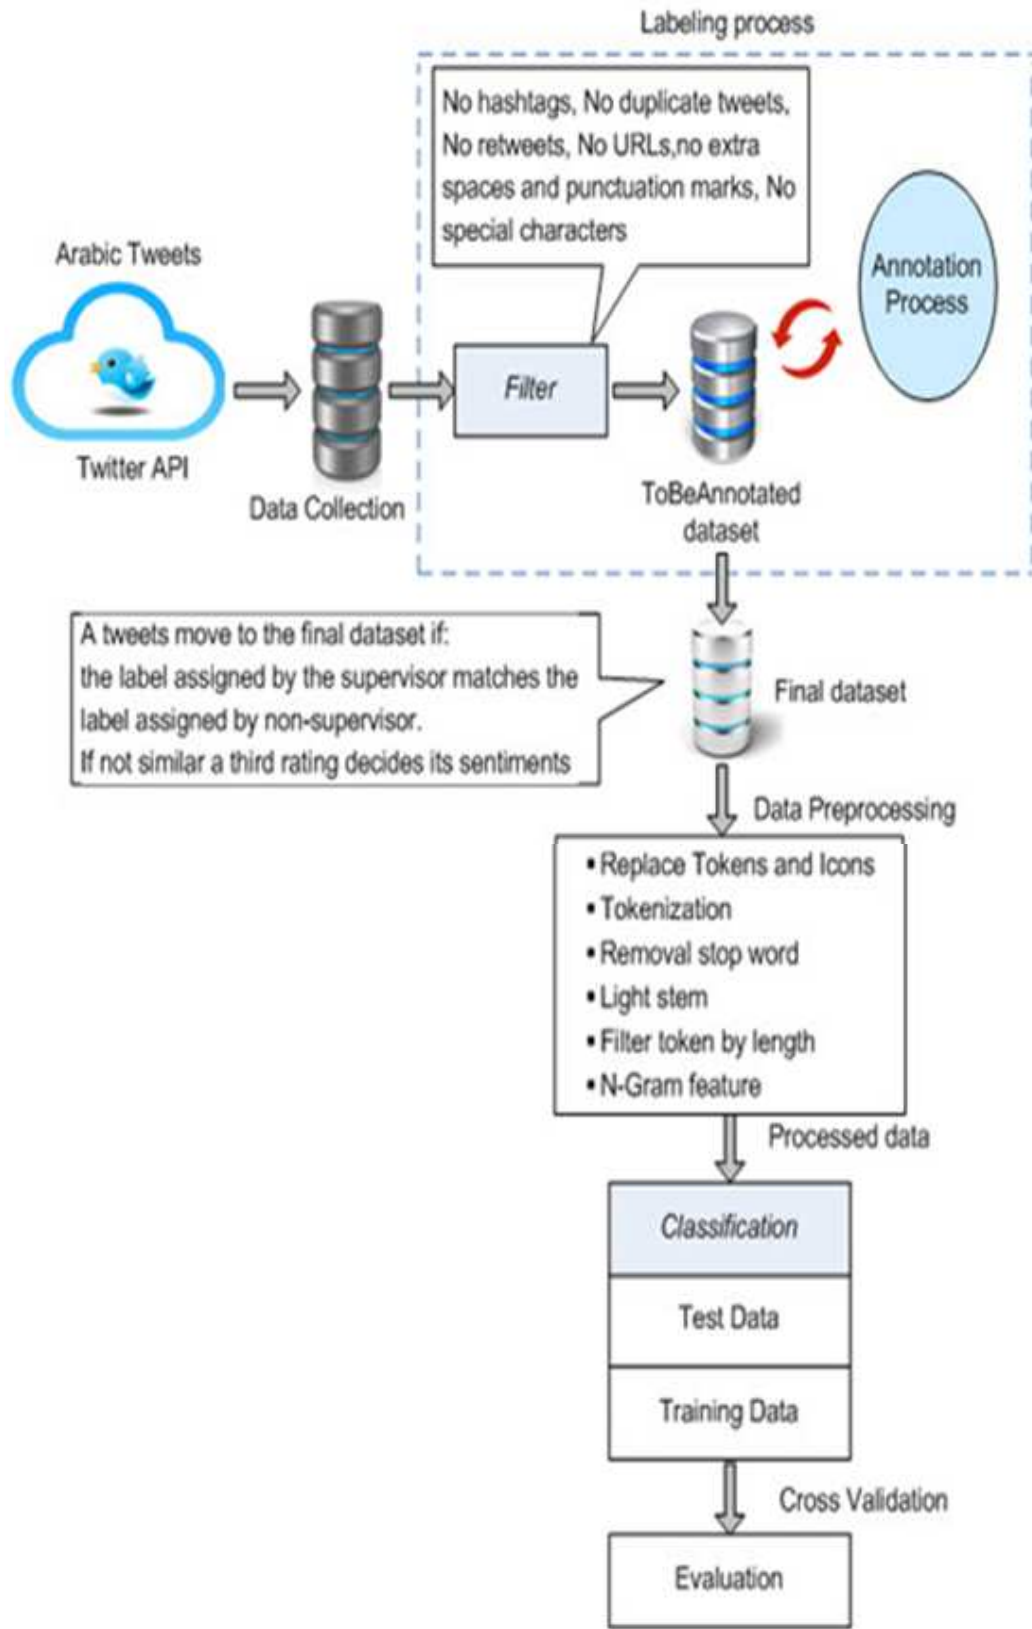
Labeling process

No hashtags, No duplicate tweets, No retweets, No URLs,no extra spaces and punctuation marks, No special characters

Arabic Tweets

Twitter API

Data Collection

Filter

Annotation Process

ToBeAnnotated dataset

A tweets move to the final dataset if: the label assigned by the supervisor matches the label assigned by non-supervisor. If not similar a third rating decides its sentiments

Final dataset

Data Preprocessing

• Replace Tokens and Icons
• Tokenization
• Removal stop word
• Light stem
• Filter token by length
• N-Gram feature

Processed data

Classification

Test Data

Training Data

Cross Validation

Evaluation